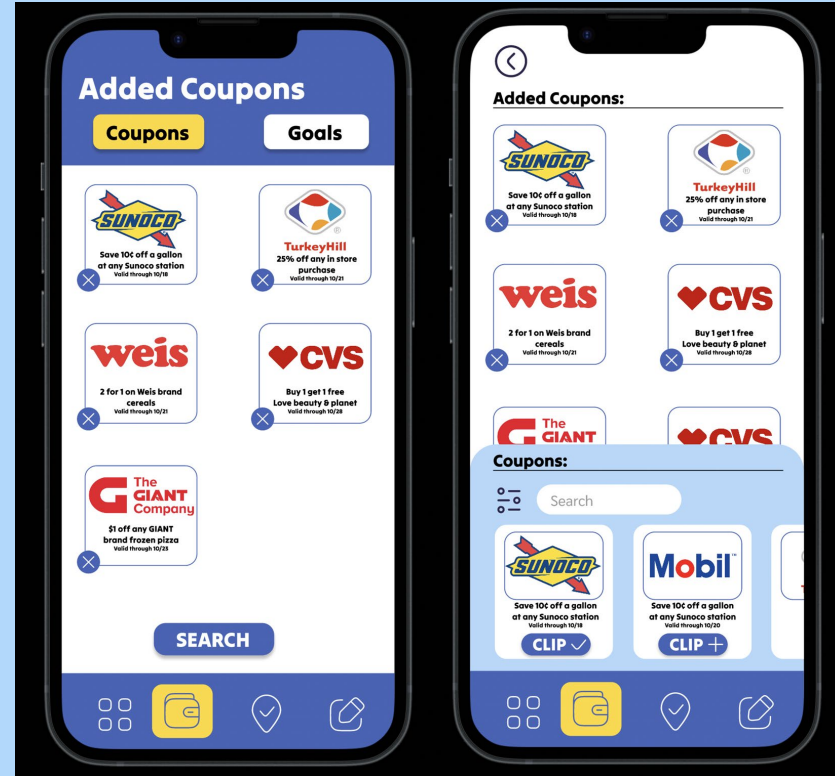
Added Coupons

Coupons

Goals

SUNOCO
Save 10¢ off a gallon at any Sunoco station
Valid through 10/18

TurkeyHill
25% off any in store purchase
Valid through 10/21

weis
2 for 1 on Weis brand cereals
Valid through 10/21

CVS
Buy 1 get 1 free
Love beauty & planet
Valid through 10/28

The GIANT Company
$1 off any GIANT brand frozen pizza
Valid through 10/23

SEARCH

Added Coupons:

SUNOCO
Save 10¢ off a gallon at any Sunoco station
Valid through 10/18

TurkeyHill
25% off any in store purchase
Valid through 10/21

weis
2 for 1 on Weis brand cereals
Valid through 10/21

CVS
Buy 1 get 1 free
Love beauty & planet
Valid through 10/28

The GIANT

CVS

Coupons:

Search

SUNOCO
Save 10¢ off a gallon at any Sunoco station
Valid through 10/18
CLIP

Mobil
Save 10¢ off a gallon at any Sunoco station
Valid through 10/20
CLIP +